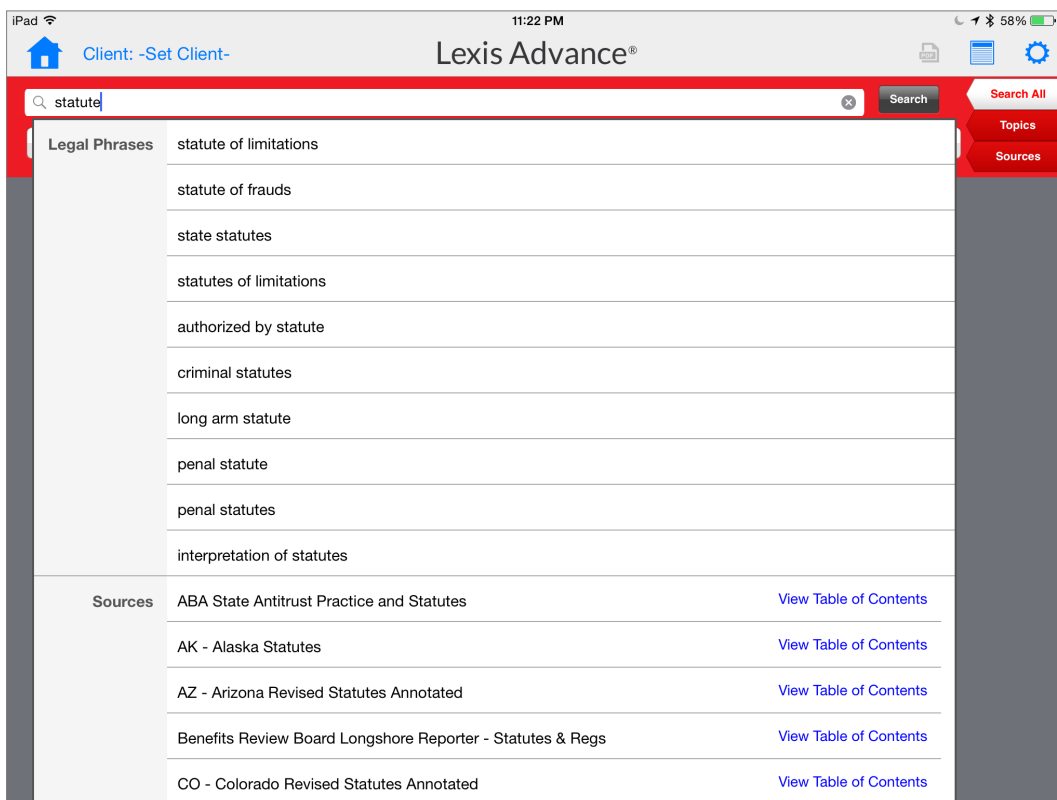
iPad

11:22 PM

58%

Client: -Set Client-

Lexis Advance®

statute

Search

Search All

Topics

Sources

Legal Phrases

statute of limitations

statute of frauds

state statutes

statutes of limitations

authorized by statute

criminal statutes

long arm statute

penal statute

penal statutes

interpretation of statutes

Sources

ABA State Antitrust Practice and Statutes | View Table of Contents

AK - Alaska Statutes | View Table of Contents

AZ - Arizona Revised Statutes Annotated | View Table of Contents

Benefits Review Board Longshore Reporter - Statutes & Regs | View Table of Contents

CO - Colorado Revised Statutes Annotated | View Table of Contents